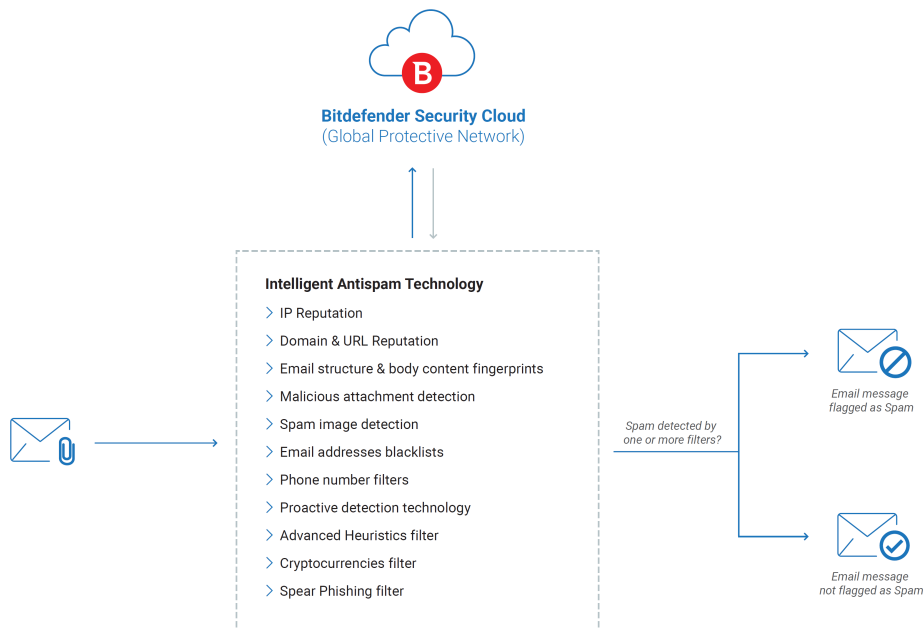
B

Bitdefender Security Cloud
(Global Protective Network)

Intelligent Antispam Technology
IP Reputation
Domain & URL Reputation
Email structure & body content fingerprints
Malicious attachment detection
Spam image detection
Email addresses blacklists
Phone number filters
Proactive detection technology
Advanced Heuristics filter
Cryptocurrencies filter
Spear Phishing filter

Spam detected by one or more filters?

Email message flagged as Spam

Email message not flagged as Spam